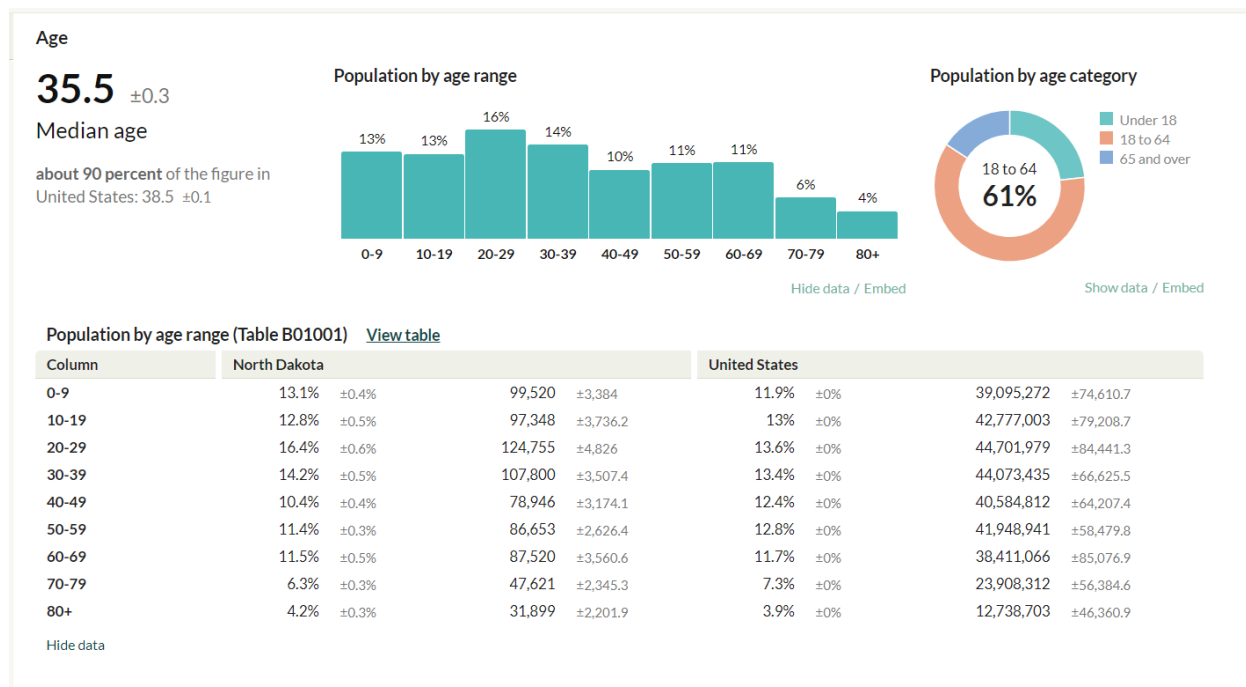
Age

35.5 ±0.3
Median age

about 90 percent of the figure in United States: 38.5 ±0.1

Population by age range

13% 13% 16% 14% 10% 11% 11% 6% 4%

0-9 10-19 20-29 30-39 40-49 50-59 60-69 70-79 80+

Hide data / Embed

Population by age category

Under 18
18 to 64
65 and over

18 to 64
61%

Show data / Embed

Population by age range (Table B01001) View table

| Column | North Dakota | | | | United States | | | |
|---|---|---|---|---|---|---|---|---|
| 0-9 | 13.1% | ±0.4% | 99,520 | ±3,384 | 11.9% | ±0% | 39,095,272 | ±74,610.7 |
| 10-19 | 12.8% | ±0.5% | 97,348 | ±3,736.2 | 13% | ±0% | 42,777,003 | ±79,208.7 |
| 20-29 | 16.4% | ±0.6% | 124,755 | ±4,826 | 13.6% | ±0% | 44,701,979 | ±84,441.3 |
| 30-39 | 14.2% | ±0.5% | 107,800 | ±3,507.4 | 13.4% | ±0% | 44,073,435 | ±66,625.5 |
| 40-49 | 10.4% | ±0.4% | 78,946 | ±3,174.1 | 12.4% | ±0% | 40,584,812 | ±64,207.4 |
| 50-59 | 11.4% | ±0.3% | 86,653 | ±2,626.4 | 12.8% | ±0% | 41,948,941 | ±58,479.8 |
| 60-69 | 11.5% | ±0.5% | 87,520 | ±3,560.6 | 11.7% | ±0% | 38,411,066 | ±85,076.9 |
| 70-79 | 6.3% | ±0.3% | 47,621 | ±2,345.3 | 7.3% | ±0% | 23,908,312 | ±56,384.6 |
| 80+ | 4.2% | ±0.3% | 31,899 | ±2,201.9 | 3.9% | ±0% | 12,738,703 | ±46,360.9 |

Hide data